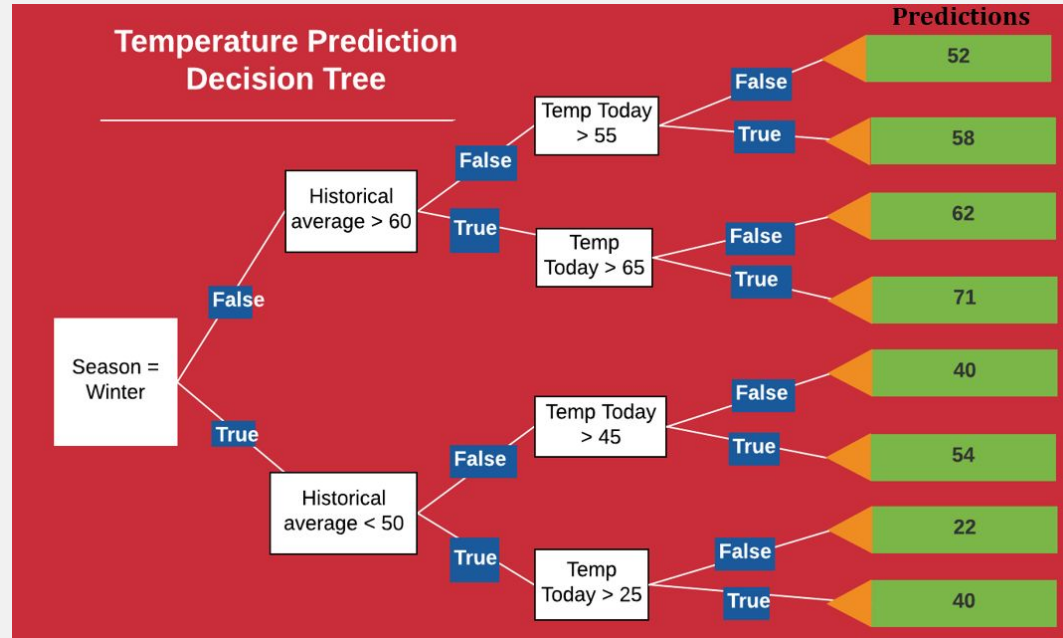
Temperature Prediction Decision Tree

Predictions

Season = Winter

False

Historical average > 60

False

Temp Today > 55

False

52

True

58

True

Temp Today > 65

False

62

True

71

True

Historical average < 50

False

Temp Today > 45

False

40

True

54

True

Temp Today > 25

False

22

True

40